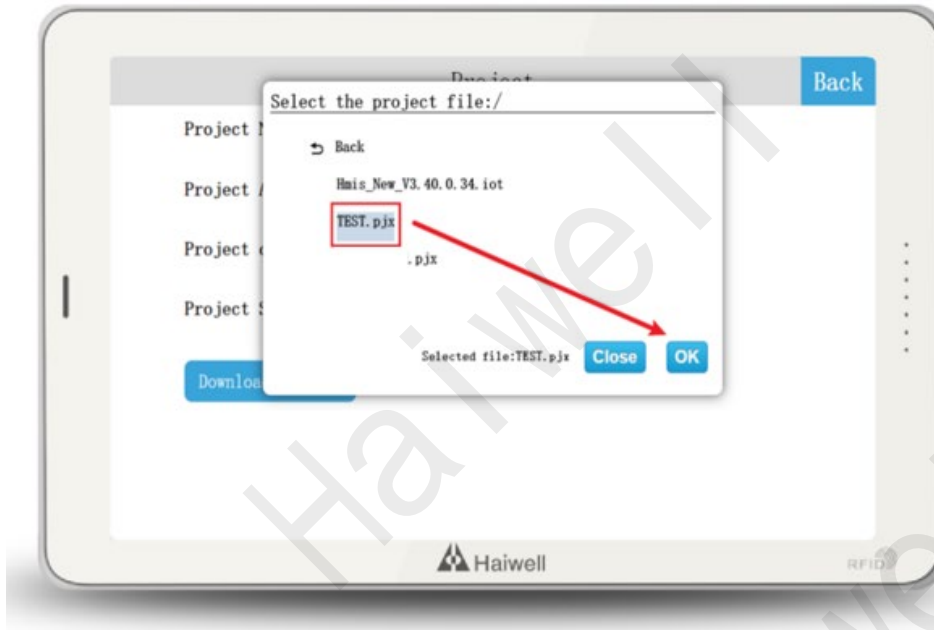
Project

Back

Project N

Project A

Project C

Project S

Downloa

Select the project file:/

Back

Hmis_New_V3.40.0.34.iot

TEST.pjx

.pjx

Selected file:TEST.pjx

Close

OK

Haiwell

Haiwell

RFID

Haiwe